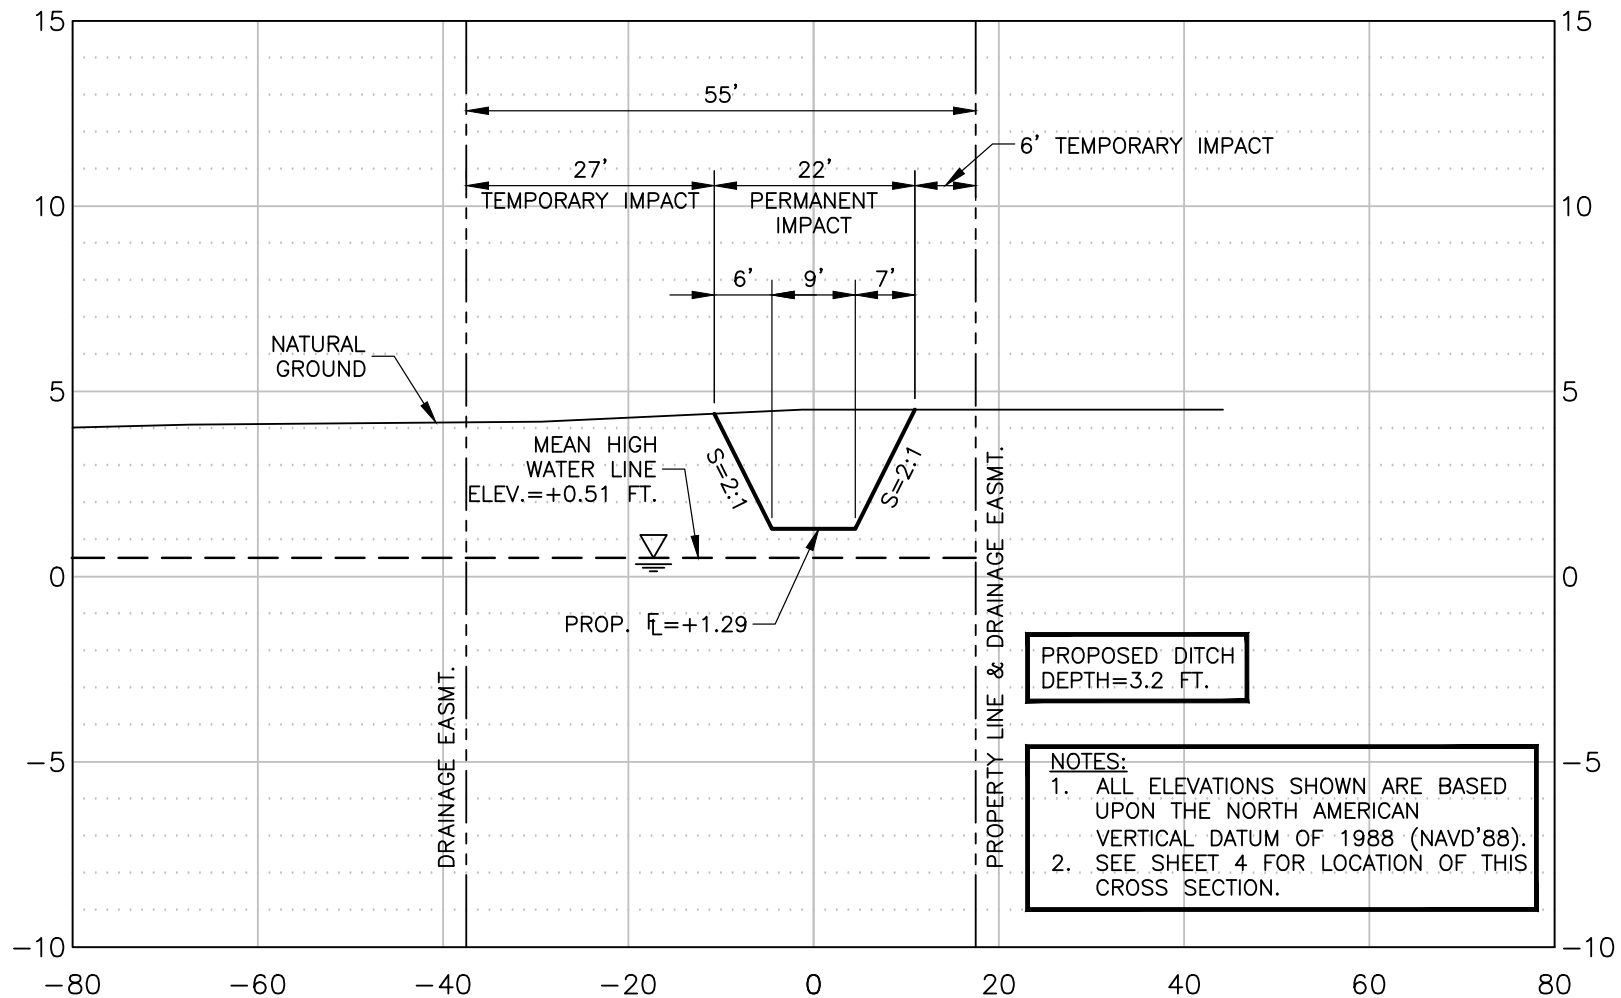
15
10
5
0
−5
−10
15
10
5
0
−5
−10

55'

27'
TEMPORARY IMPACT

22'
PERMANENT IMPACT

6' TEMPORARY IMPACT

6'
9'
7'

NATURAL GROUND

MEAN HIGH WATER LINE
ELEV.=+0.51 FT.

S=2:1
S=2:1

PROP. $\mathcal{F}_L$=+1.29

DRAINAGE EASMT.

PROPERTY LINE & DRAINAGE EASMT.

PROPOSED DITCH
DEPTH=3.2 FT.

NOTES:
1. ALL ELEVATIONS SHOWN ARE BASED UPON THE NORTH AMERICAN VERTICAL DATUM OF 1988 (NAVD'88).
2. SEE SHEET 4 FOR LOCATION OF THIS CROSS SECTION.

−80
−60
−40
−20
0
20
40
60
80